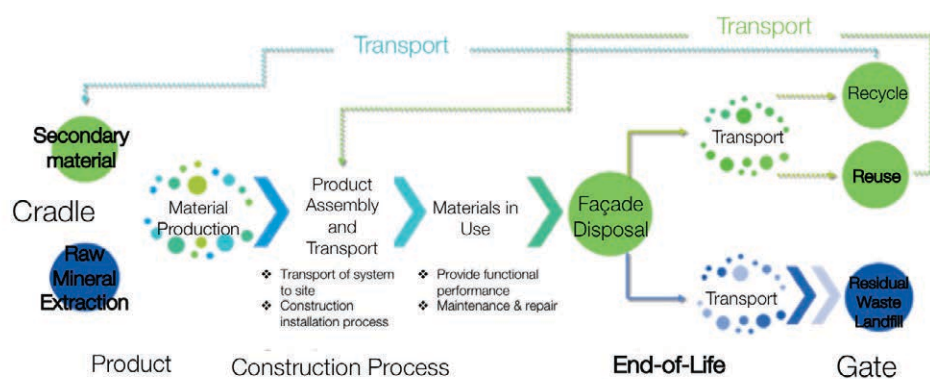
Transport

Transport

Secondary material

Cradle

Raw Mineral Extraction

Material Production

Product Assembly and Transport

❖ Transport of system to site
❖ Construction installation process

Materials in Use

❖ Provide functional performance
❖ Maintenance & repair

Façade Disposal

Transport

Recycle

Reuse

Transport

Residual Waste Landfill

Product

Construction Process

End-of-Life

Gate